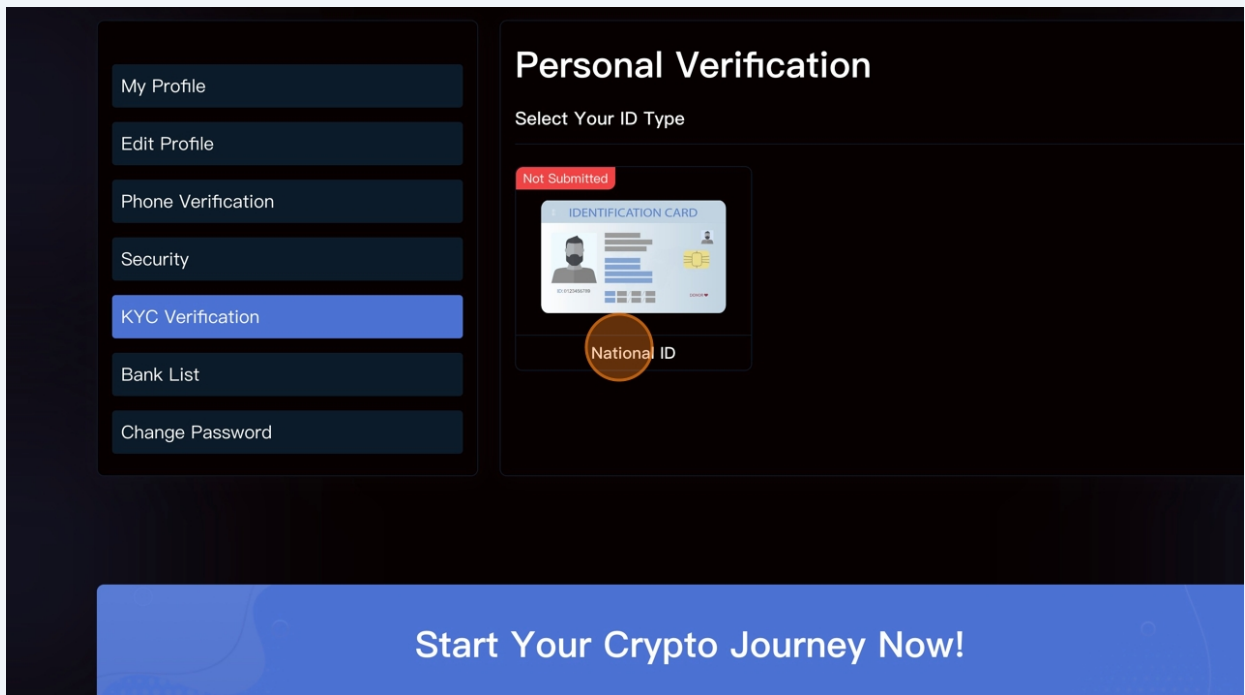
My Profile

Edit Profile

Phone Verification

Security

KYC Verification

Bank List

Change Password

Personal Verification

Select Your ID Type

Not Submitted

IDENTIFICATION CARD

ID:0123456789

National ID

Start Your Crypto Journey Now!